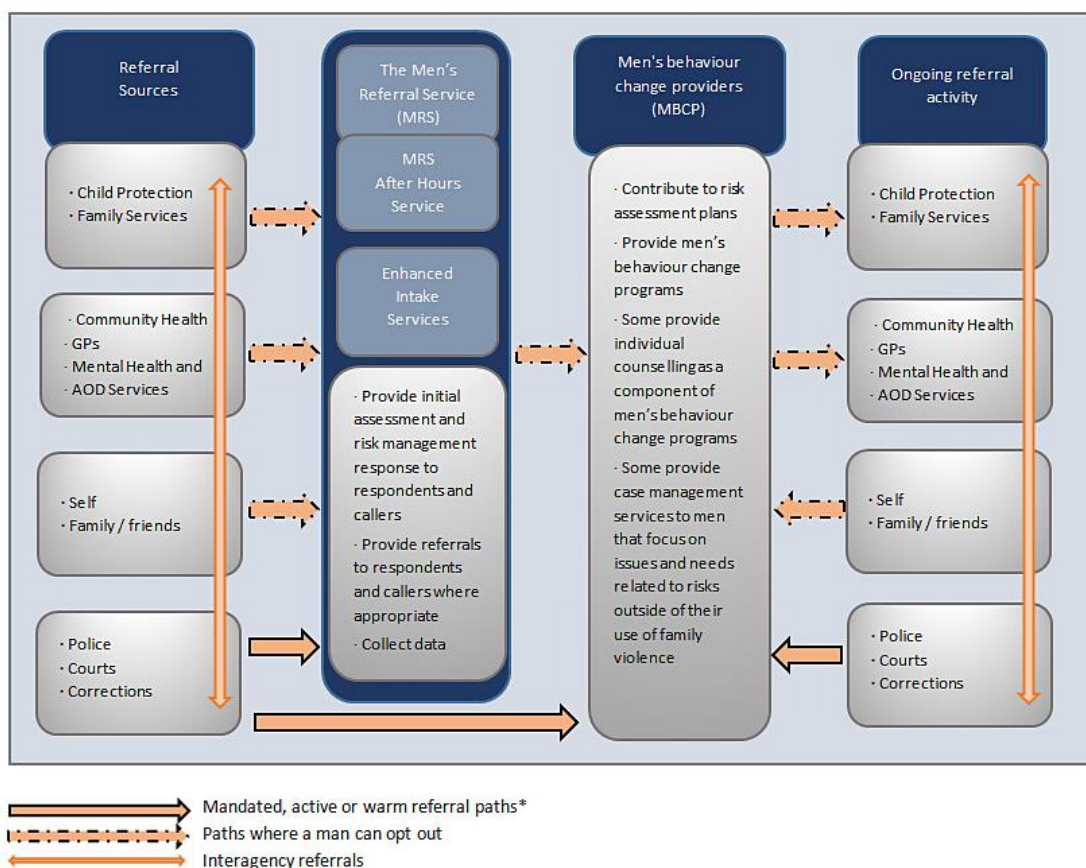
Referral Sources

· Child Protection
· Family Services

· Community Health
· GPs
· Mental Health and AOD Services

· Self
· Family / friends

· Police
· Courts
· Corrections

The Men's Referral Service (MRS)

MRS After Hours Service

Enhanced Intake Services

· Provide initial assessment and risk management response to respondents and callers
· Provide referrals to respondents and callers where appropriate
· Collect data

Men's behaviour change providers (MBCP)

· Contribute to risk assessment plans
· Provide men's behaviour change programs
· Some provide individual counselling as a component of men's behaviour change programs
· Some provide case management services to men that focus on issues and needs related to risks outside of their use of family violence

Ongoing referral activity

· Child Protection
· Family Services

· Community Health
· GPs
· Mental Health and AOD Services

· Self
· Family / friends

· Police
· Courts
· Corrections

Mandated, active or warm referral paths*
Paths where a man can opt out
Interagency referrals